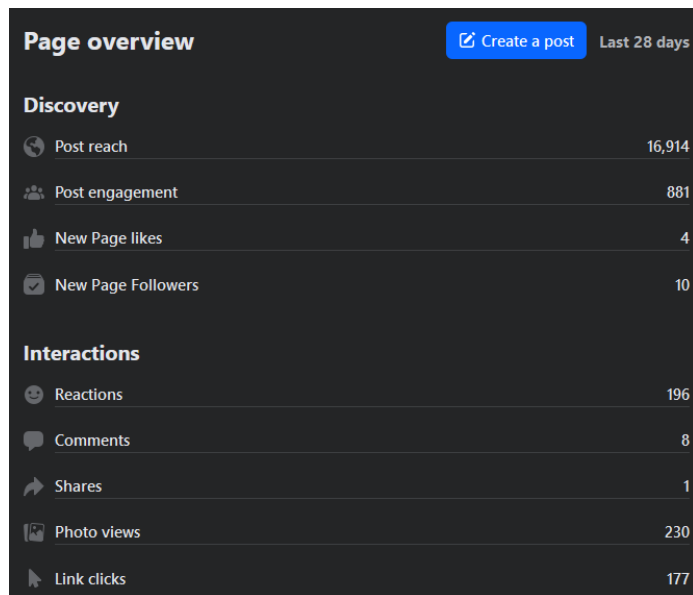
Page overview

Create a post

Last 28 days

Discovery

| | |
|---|---|
| Post reach | 16,914 |
| Post engagement | 881 |
| New Page likes | 4 |
| New Page Followers | 10 |

Interactions

| | |
|---|---|
| Reactions | 196 |
| Comments | 8 |
| Shares | 1 |
| Photo views | 230 |
| Link clicks | 177 |